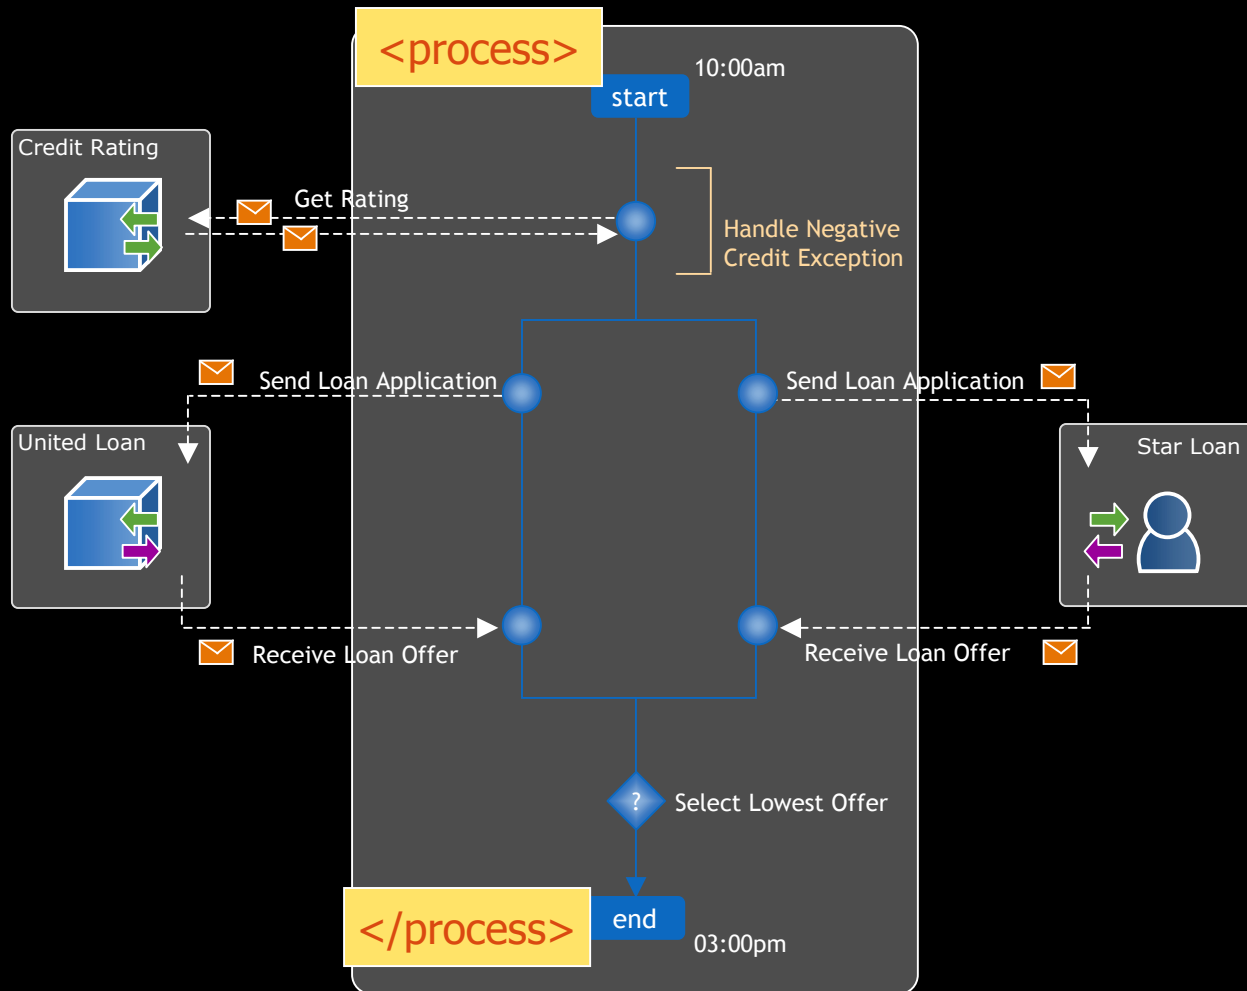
<process>

10:00am

start

Credit Rating

Get Rating

Handle Negative Credit Exception

Send Loan Application

Send Loan Application

United Loan

Star Loan

Receive Loan Offer

Receive Loan Offer

?

Select Lowest Offer

</process>

end

03:00pm